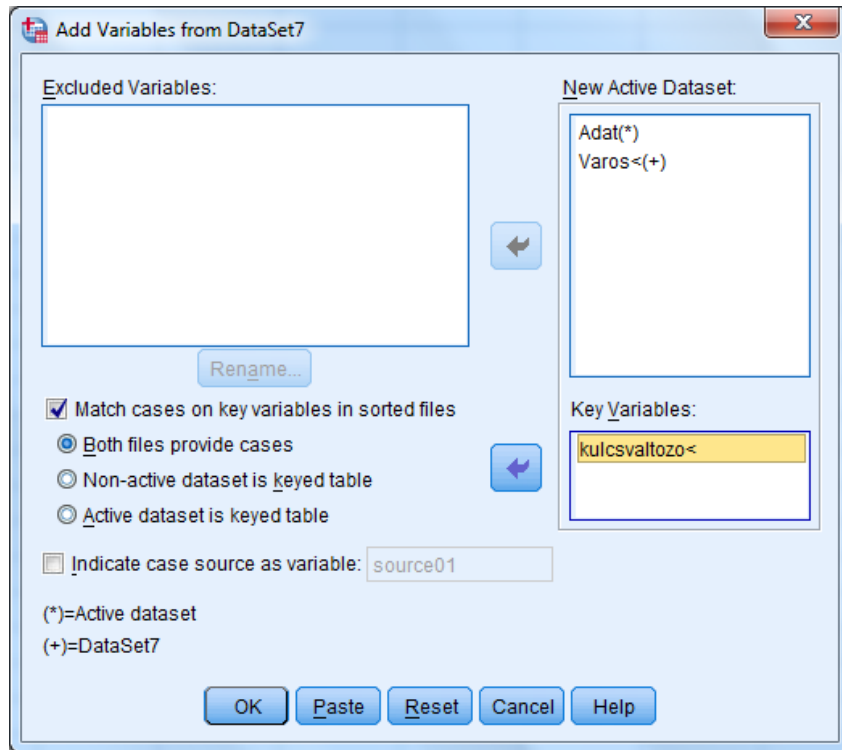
Add Variables from DataSet7

Excluded Variables:

New Active Dataset:

Adat(*)
Varos<(+)

Rename...

Match cases on key variables in sorted files

Both files provide cases

Non-active dataset is keyed table

Active dataset is keyed table

Key Variables:

kulcsvaltozo<

Indicate case source as variable: source01

(*)=Active dataset

(+)=DataSet7

OK Paste Reset Cancel Help